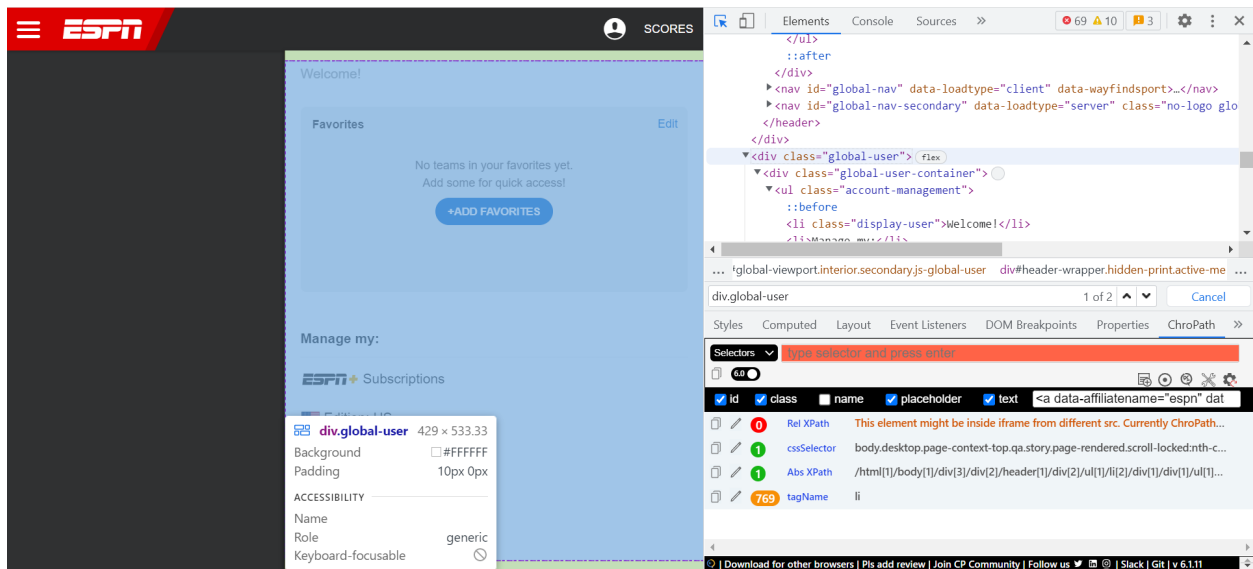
ESPN
SCORES

Welcome!

Favorites
Edit

No teams in your favorites yet.
Add some for quick access!

+ADD FAVORITES

Manage my:

ESPN+ Subscriptions

Edition: US

div.global-user 429 × 533.33
Background #FFFFFF
Padding 10px 0px
ACCESSIBILITY
Name
Role generic
Keyboard-focusable

Elements Console Sources » 69 10 3

</ul>
::after
</div>
<nav id="global-nav" data-loadtype="client" data-wayfindsport>…</nav>
<nav id="global-nav-secondary" data-loadtype="server" class="no-logo glo
</header>
</div>
<div class="global-user"> flex
<div class="global-user-container">
<ul class="account-management">
::before
<li class="display-user">Welcome!</li>
<li>Manage my:</li>

... #global-viewport.interior.secondary.js-global-user div#header-wrapper.hidden-print.active-me ...

div.global-user 1 of 2 Cancel

Styles Computed Layout Event Listeners DOM Breakpoints Properties ChroPath »

Selectors type selector and press enter
6.0

id class name placeholder text <a data-affiliatename="espn" dat

0 Rel XPath This element might be inside iframe from different src. Currently ChroPath...
1 cssSelector body.desktop.page-context-top.qa.story.page-rendered.scroll-locked:nth-c...
1 Abs XPath /html[1]/body[1]/div[3]/div[2]/header[1]/div[2]/ul[1]/li[2]/div[1]/div[1]/ul[1]...
769 tagName li

| Download for other browsers | Pls add review | Join CP Community | Follow us | Slack | Git | v 6.1.11